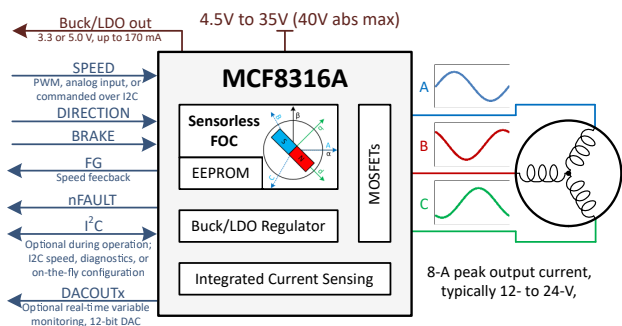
Buck/LDO out
3.3 or 5.0 V, up to 170 mA

4.5V to 35V (40V abs max)

SPEED
PWM, analog input, or commanded over I2C

DIRECTION

BRAKE

FG
Speed feedback

nFAULT

$I^2C$
Optional during operation; I2C speed, diagnostics, or on-the-fly configuration

DACOUTx
Optional real-time variable monitoring, 12-bit DAC

MCF8316A

Sensorless FOC

EEPROM

β
α
S
N

MOSFETs

Buck/LDO Regulator

Integrated Current Sensing

A
B
C

8-A peak output current, typically 12- to 24-V,